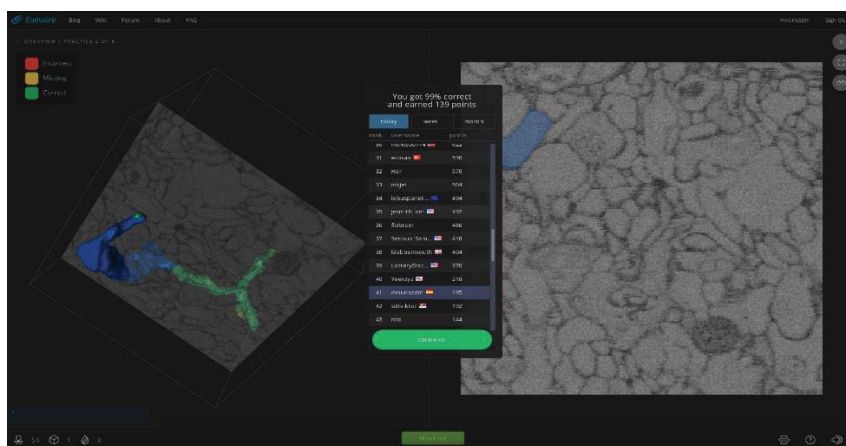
Eyewire Blog Wiki Forum About FAQ

Sign Ou

OVERVIEW | PRACTICE 2 OF 6

Incorrect
Missing
Correct

You got 99% correct and earned 139 points

today week month

rank username points

| rank | username | points |
|---|---|---|
| 30 | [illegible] | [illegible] |
| 31 | ecoeah | 536 |
| 32 | Hor | 570 |
| 33 | inijel | 504 |
| 34 | lobuspariet... | 494 |
| 35 | jean-ch-sor | 437 |
| 36 | flotosin | 406 |
| 37 | Sernun Sara... | 418 |
| 38 | blubrainmouth | 404 |
| 39 | LotteryDoc... | 370 |
| 40 | Yeezdys | 218 |
| 41 | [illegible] | 195 |
| 42 | adv-kiur | 192 |
| 43 | nile | 144 |

ONWARD

53 1 0

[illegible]